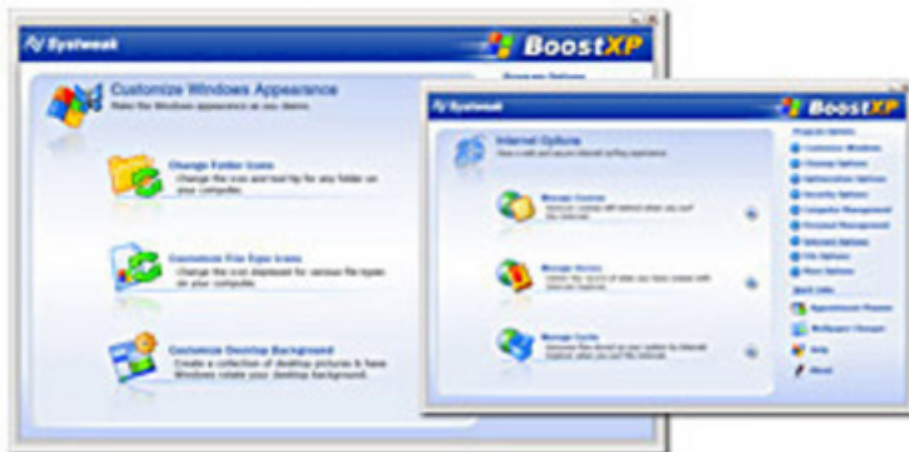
Systweak

BoostXP

Customize Windows Appearance

Make the Windows appearance as you desire.

Change Folder Icons

Change the icon and tool tip for any folder on your computer.

Customize File Type Icons

Change the icon displayed for various file types on your computer.

Customize Desktop Background

Create a collection of desktop pictures & have Windows rotate your desktop background.

Program Options

Systweak

BoostXP

Internet Options

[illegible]

Manage Cookies

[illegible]

Manage History

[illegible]

Manage Cache

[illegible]

Program Options

Customize Windows

Cleanup Options

Optimization Options

Security Options

Computer Management

Personal Management

Internet Options

File Options

More Options

Quick Links

Appointment Planner

Wallpaper Changer

Help

About